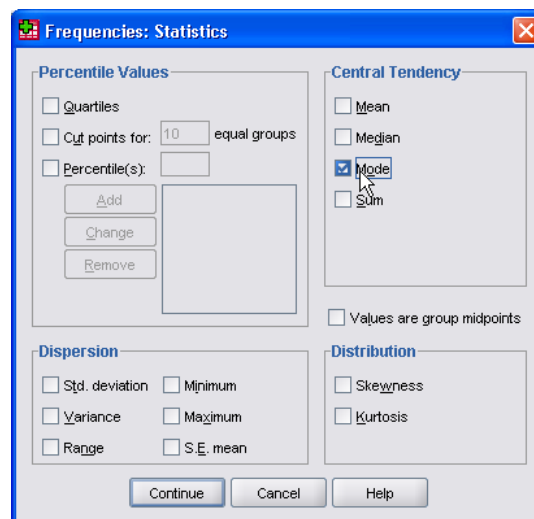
Frequencies: Statistics

Percentile Values

Quartiles

Cut points for: 10 equal groups

Percentile(s):

Add

Change

Remove

Central Tendency

Mean

Median

Mode

Sum

Values are group midpoints

Dispersion

Std. deviation

Minimum

Variance

Maximum

Range

S.E. mean

Distribution

Skewness

Kurtosis

Continue

Cancel

Help